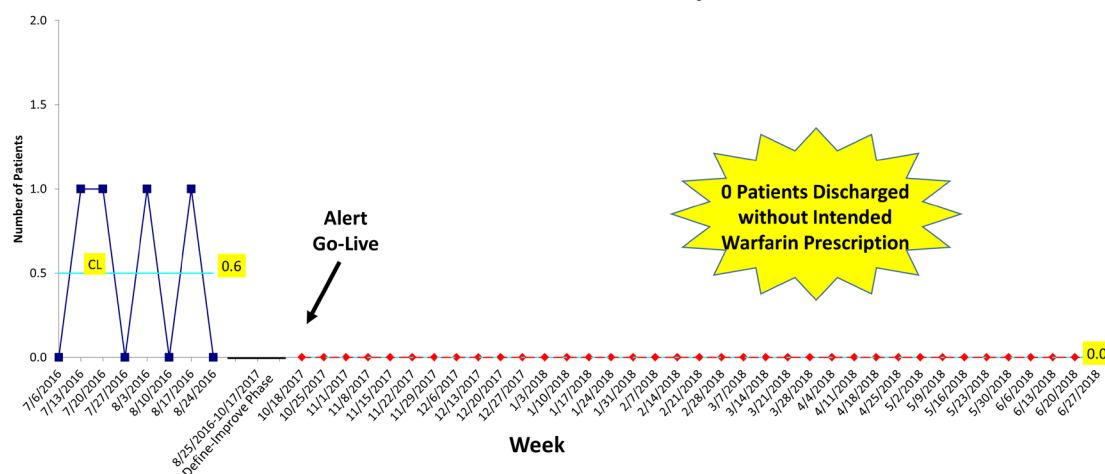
2.0
1.5
1.0
0.5
0.0

Number of Patients

CL
0.6

Alert
Go-Live

0 Patients Discharged without Intended Warfarin Prescription

0.0

7/6/2016
7/13/2016
7/20/2016
7/27/2016
8/3/2016
8/10/2016
8/17/2016
8/24/2016
8/25/2016-10/17/2017 Define-Improve Phase
10/18/2017
10/25/2017
11/1/2017
11/8/2017
11/15/2017
11/22/2017
11/29/2017
12/6/2017
12/13/2017
12/20/2017
12/27/2017
1/3/2018
1/10/2018
1/17/2018
1/24/2018
1/31/2018
2/7/2018
2/14/2018
2/21/2018
2/28/2018
3/7/2018
3/14/2018
3/21/2018
3/28/2018
4/4/2018
4/11/2018
4/18/2018
4/25/2018
5/2/2018
5/9/2018
5/16/2018
5/23/2018
5/30/2018
6/6/2018
6/13/2018
6/20/2018
6/27/2018

Week